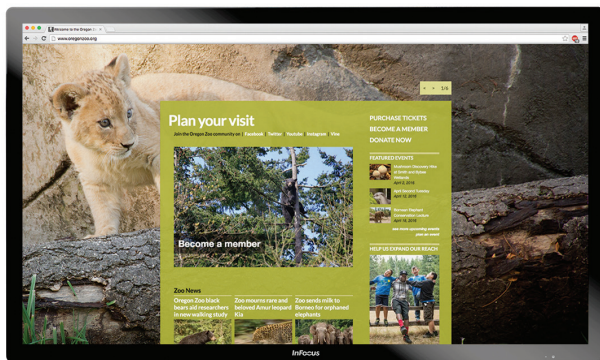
Welcome to the Oregon Zoo

www.oregonzoo.org

1/6

Plan your visit

Join the Oregon Zoo community on | Facebook | Twitter | Youtube | Instagram | Vine

PURCHASE TICKETS
BECOME A MEMBER
DONATE NOW

FEATURED EVENTS

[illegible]
April 8, 2015

April Tuesday
April 14, 2015

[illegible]
April 9, 2015

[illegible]

HELP US EXPAND OUR REACH

Become a member

Zoo News

Oregon Zoo black bears aid researchers in new walking study

Zoo mourns rare and beloved Amur leopard Kia

Zoo sends milk to Borneo for orphaned elephants

InFocus